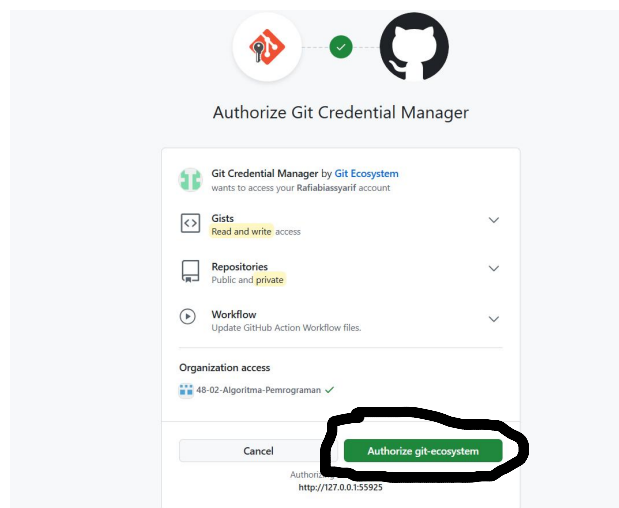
Authorize Git Credential Manager

Git Credential Manager by Git Ecosystem
wants to access your Rafiabiassyarif account

Gists
Read and write access

Repositories
Public and private

Workflow
Update GitHub Action Workflow files.

Organization access

48-02-Algoritma-Pemrograman

Cancel

Authorize git-ecosystem

Authori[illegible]
http://127.0.0.1:55925